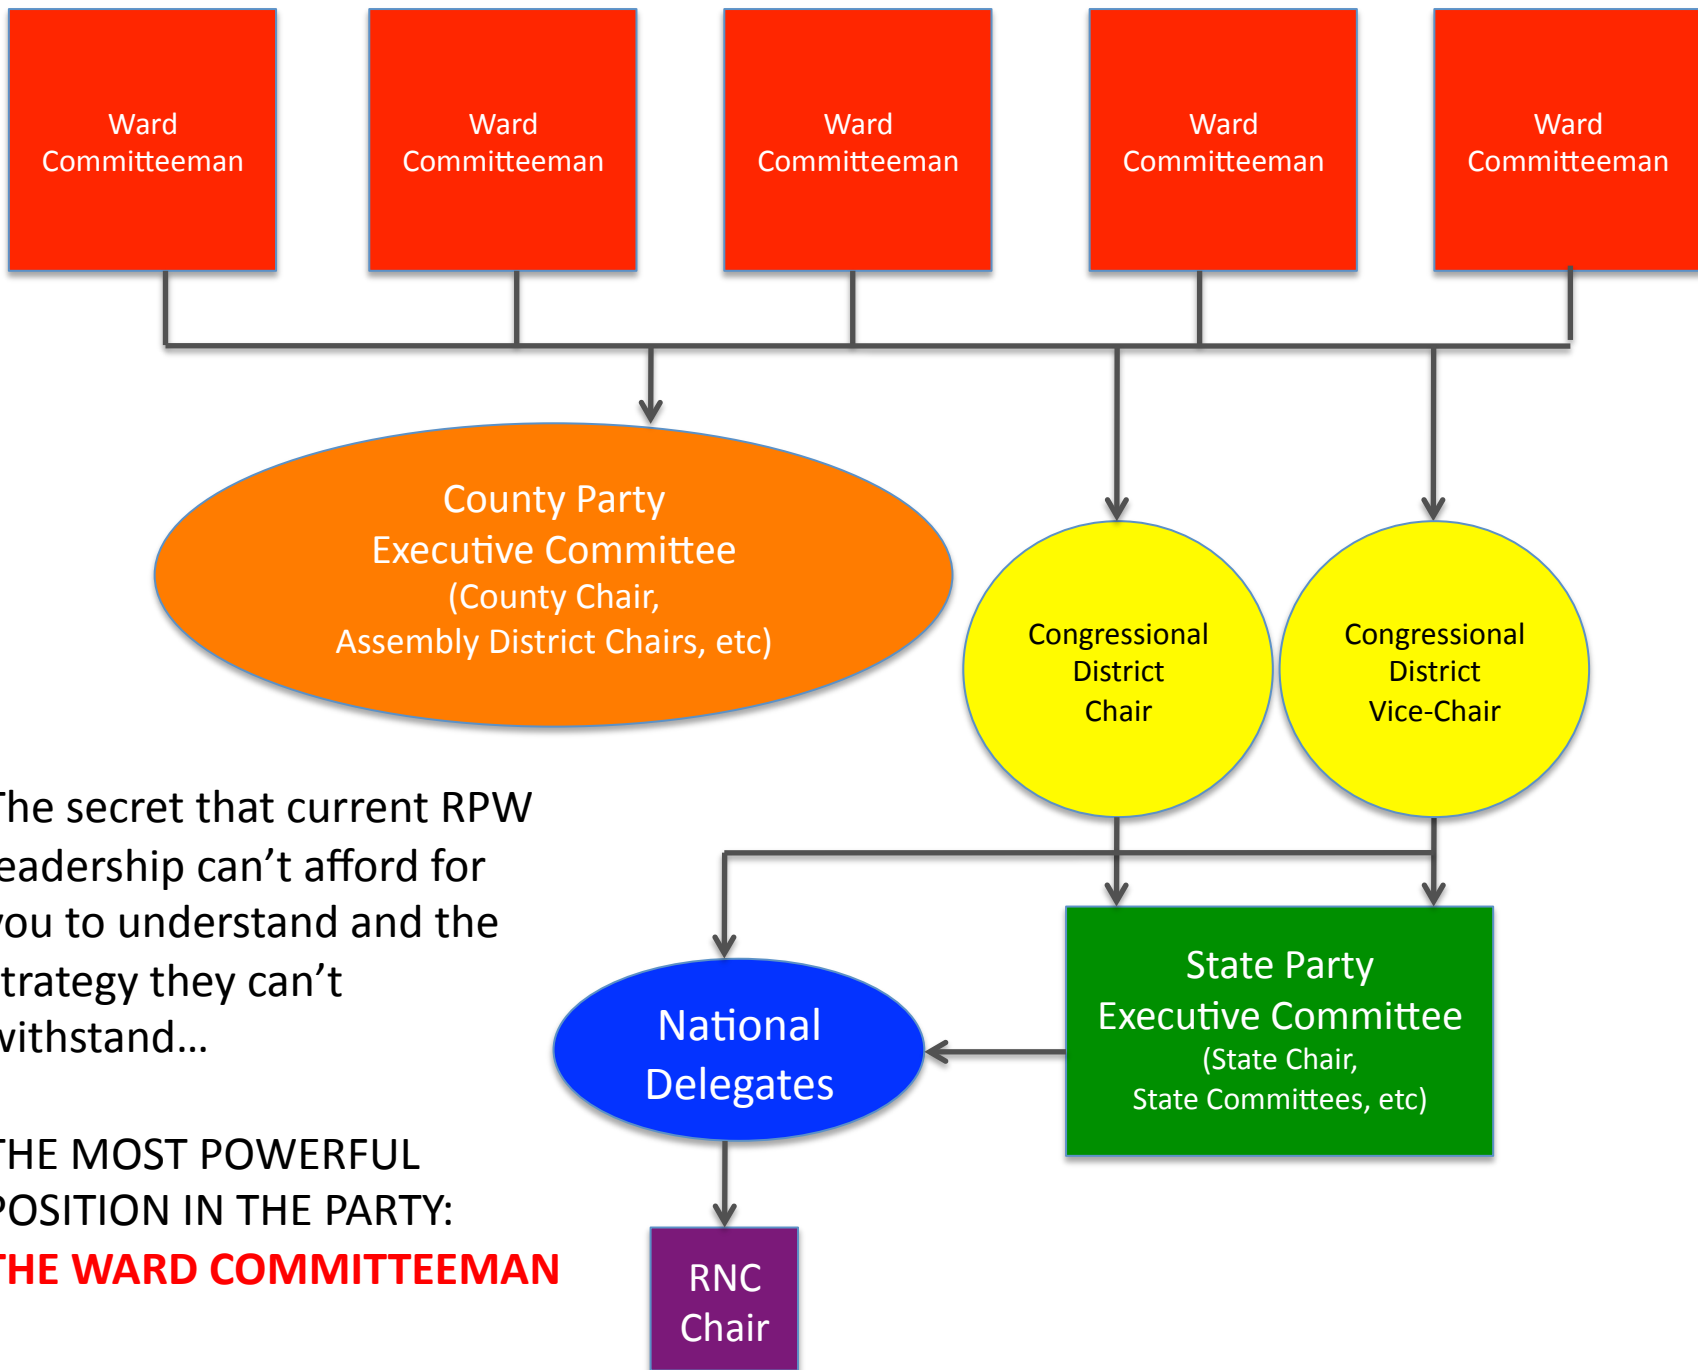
Ward Committeeman

Ward Committeeman

Ward Committeeman

Ward Committeeman

Ward Committeeman

County Party Executive Committee (County Chair, Assembly District Chairs, etc)

Congressional District Chair

Congressional District Vice-Chair

he secret that current RPW eadership can't afford for ou to understand and the trategy they can't vithstand…

HE MOST POWERFUL OSITION IN THE PARTY: HE WARD COMMITTEEMAN

National Delegates

State Party Executive Committee (State Chair, State Committees, etc)

RNC Chair